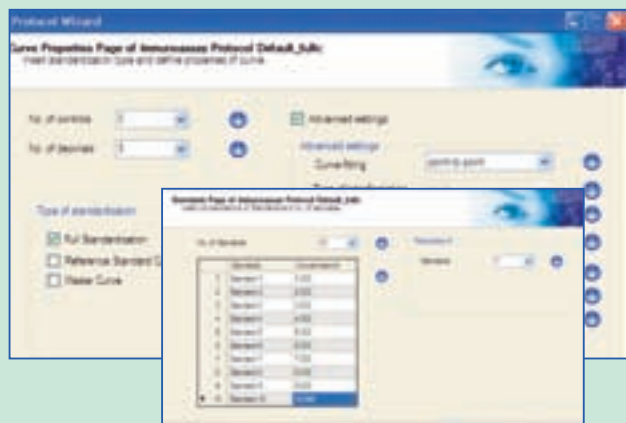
Protocol Wizard

Curve Properties Page of Immunoassay Protocol Default_bulk:
Insert standardization type and define properties of curve.

No. of controls 1

No. of blanks 1

Advanced settings

Advanced settings

Curve fitting point to point

Type of standardization

Full Standardization

Reference Standard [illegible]

Master Curve

Standards Page of Immunoassay Protocol Default_bulk:
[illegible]

No. of Standards 10

Standard

| | Standard | Concentration |
|---|---|---|
| 1 | Standard 1 | 0.000 |
| 2 | Standard 2 | 0.000 |
| 3 | Standard 3 | 0.000 |
| 4 | Standard 4 | 0.000 |
| 5 | Standard 5 | 0.000 |
| 6 | Standard 6 | 0.000 |
| 7 | Standard 7 | 0.000 |
| 8 | Standard 8 | 0.000 |
| 9 | Standard 9 | 0.000 |
| 10 | Standard 10 | 0.000 |

Standard 1